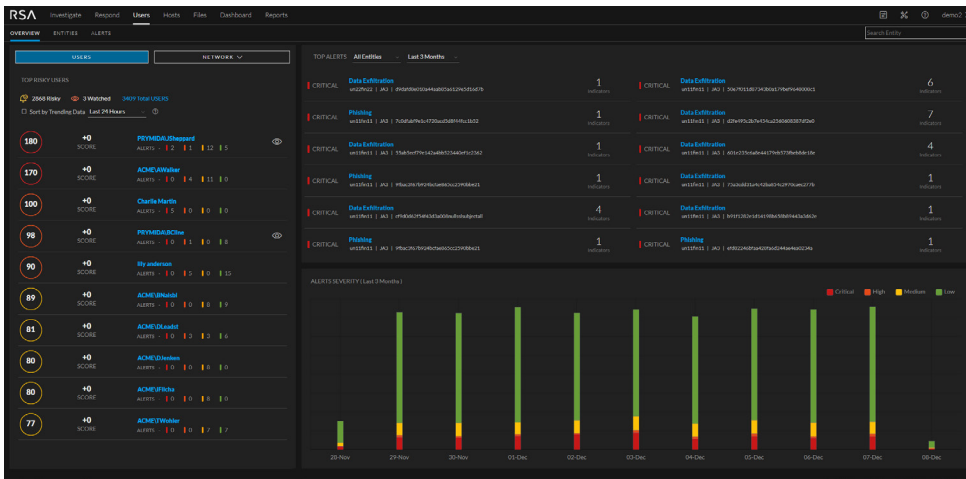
RSA Investigate Respond Users Hosts Files Dashboard Reports

demo2

OVERVIEW ENTITIES ALERTS

Search Entity

USERS

NETWORK

TOP RISKY USERS

2868 Risky 3 Watched 3409 Total USERS

Sort by Trending Data Last 24 Hours

| Score | Change | User | Alerts |
|---|---|---|---|
| 180 | +0 SCORE | PRYMID\AJSheppard | ALERTS - 2 1 12 5 |
| 170 | +0 SCORE | ACME\AWalker | ALERTS - 0 4 11 0 |
| 100 | +0 SCORE | Charlie Martin | ALERTS - 5 0 0 0 |
| 98 | +0 SCORE | PRYMID\ABCline | ALERTS - 1 0 0 8 |
| 90 | +0 SCORE | Elly anderson | ALERTS - 0 5 0 15 |
| 89 | +0 SCORE | ACME\BNalabl | ALERTS - 0 0 0 9 |
| 81 | +0 SCORE | ACME\DLeadst | ALERTS - 0 3 0 6 |
| 80 | +0 SCORE | ACME\DJenken | ALERTS - 0 0 0 0 |
| 80 | +0 SCORE | ACME\JFilcha | ALERTS - 0 0 8 0 |
| 77 | +0 SCORE | ACME\TWohler | ALERTS - 0 0 7 7 |

TOP ALERTS All Entities Last 3 Months

CRITICAL Data Exfiltration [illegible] 1 Indicators
CRITICAL Data Exfiltration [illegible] 6 Indicators
CRITICAL Phishing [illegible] 1 Indicators
CRITICAL Data Exfiltration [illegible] 7 Indicators
CRITICAL Data Exfiltration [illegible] 1 Indicators
CRITICAL Data Exfiltration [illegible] 4 Indicators
CRITICAL Phishing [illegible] 1 Indicators
CRITICAL Data Exfiltration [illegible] 1 Indicators
CRITICAL Data Exfiltration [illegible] 4 Indicators
CRITICAL Data Exfiltration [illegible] 1 Indicators
CRITICAL Phishing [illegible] 1 Indicators
CRITICAL Phishing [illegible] 1 Indicators

ALERTS SEVERITY ( Last 3 Months )

Critical High Medium Low

20-Nov 29-Nov 30-Nov 01-Dec 02-Dec 03-Dec 04-Dec 05-Dec 06-Dec 07-Dec 08-Dec